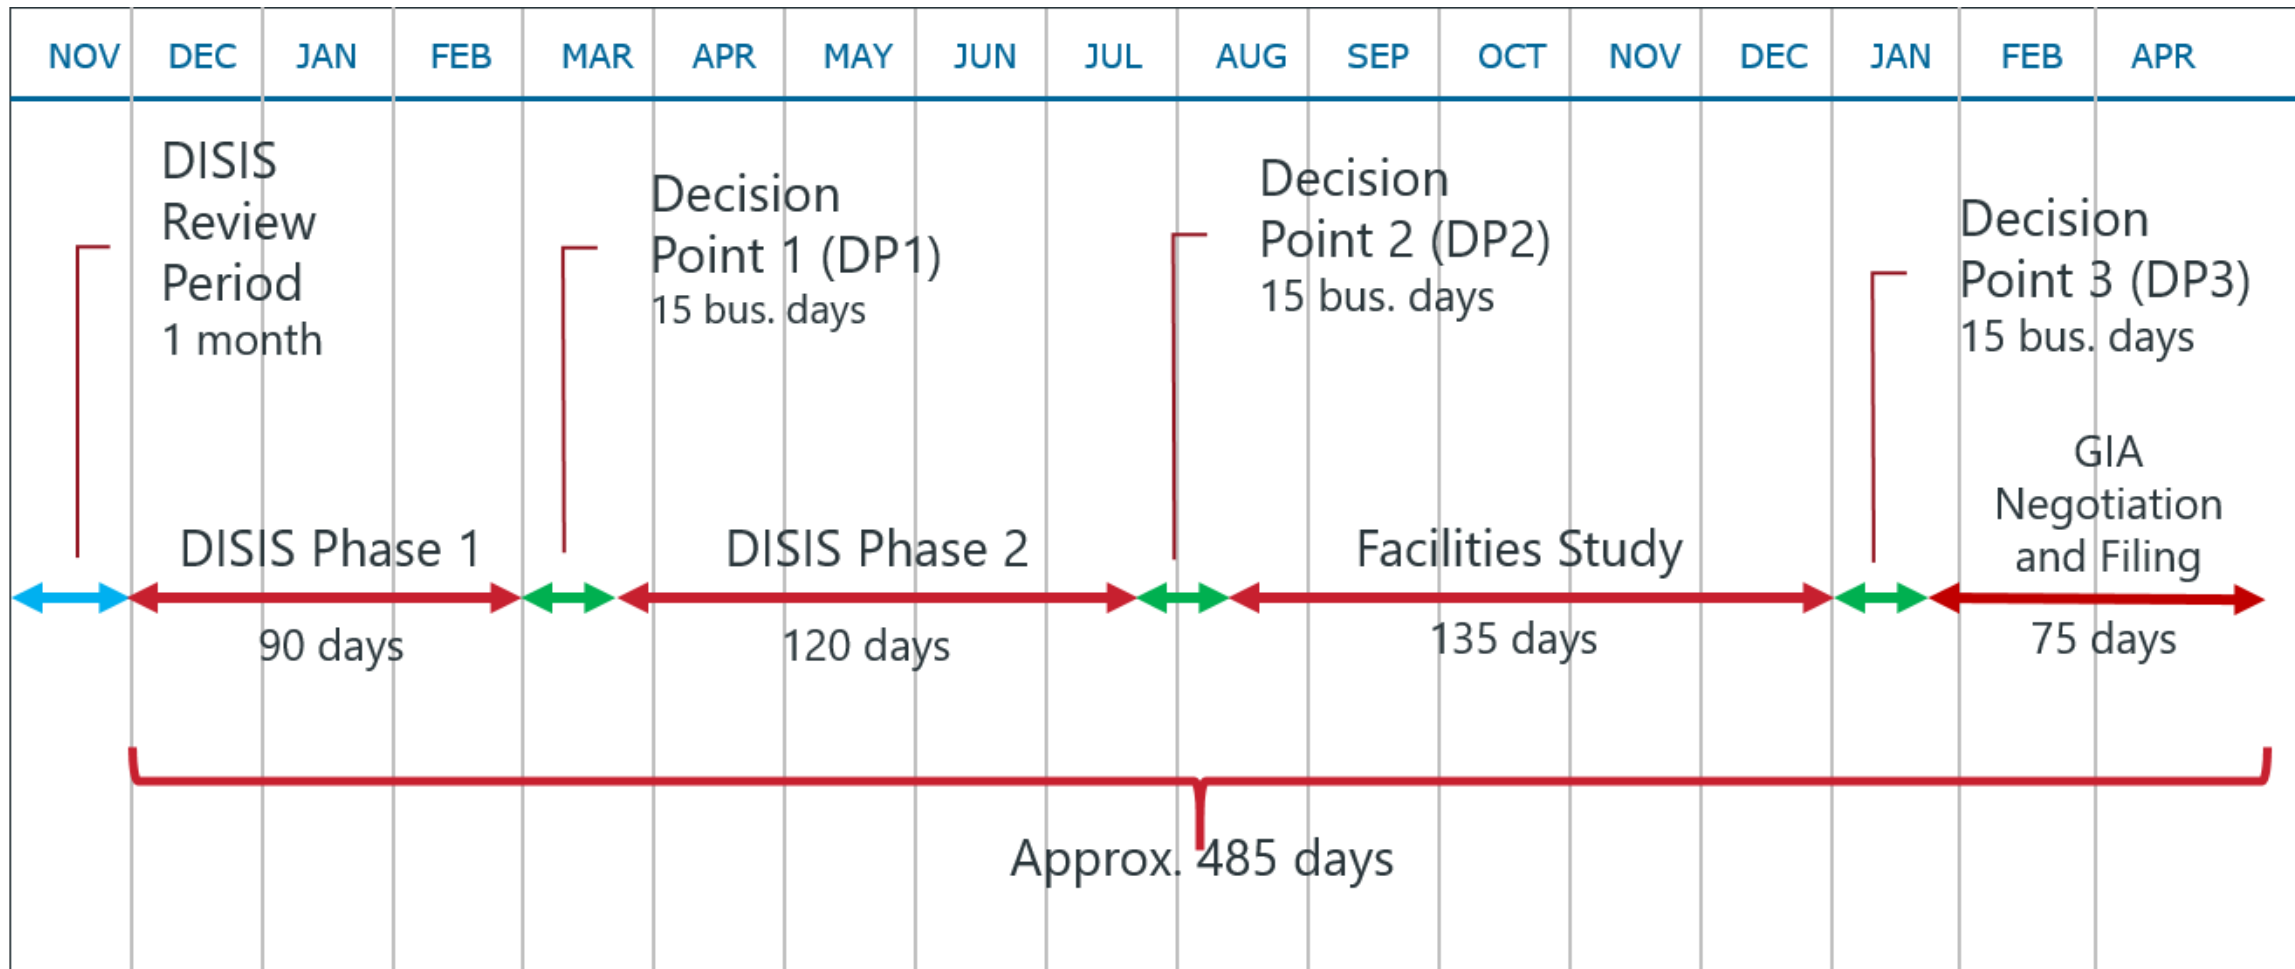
| NOV | DEC | JAN | FEB | MAR | APR | MAY | JUN | JUL | AUG | SEP | OCT | NOV | DEC | JAN | FEB | APR |
|---|---|---|---|---|---|---|---|---|---|---|---|---|---|---|---|---|

DISIS Review Period
1 month

Decision Point 1 (DP1)
15 bus. days

Decision Point 2 (DP2)
15 bus. days

Decision Point 3 (DP3)
15 bus. days

GIA Negotiation and Filing

DISIS Phase 1
90 days

DISIS Phase 2
120 days

Facilities Study
135 days

75 days

Approx. 485 days